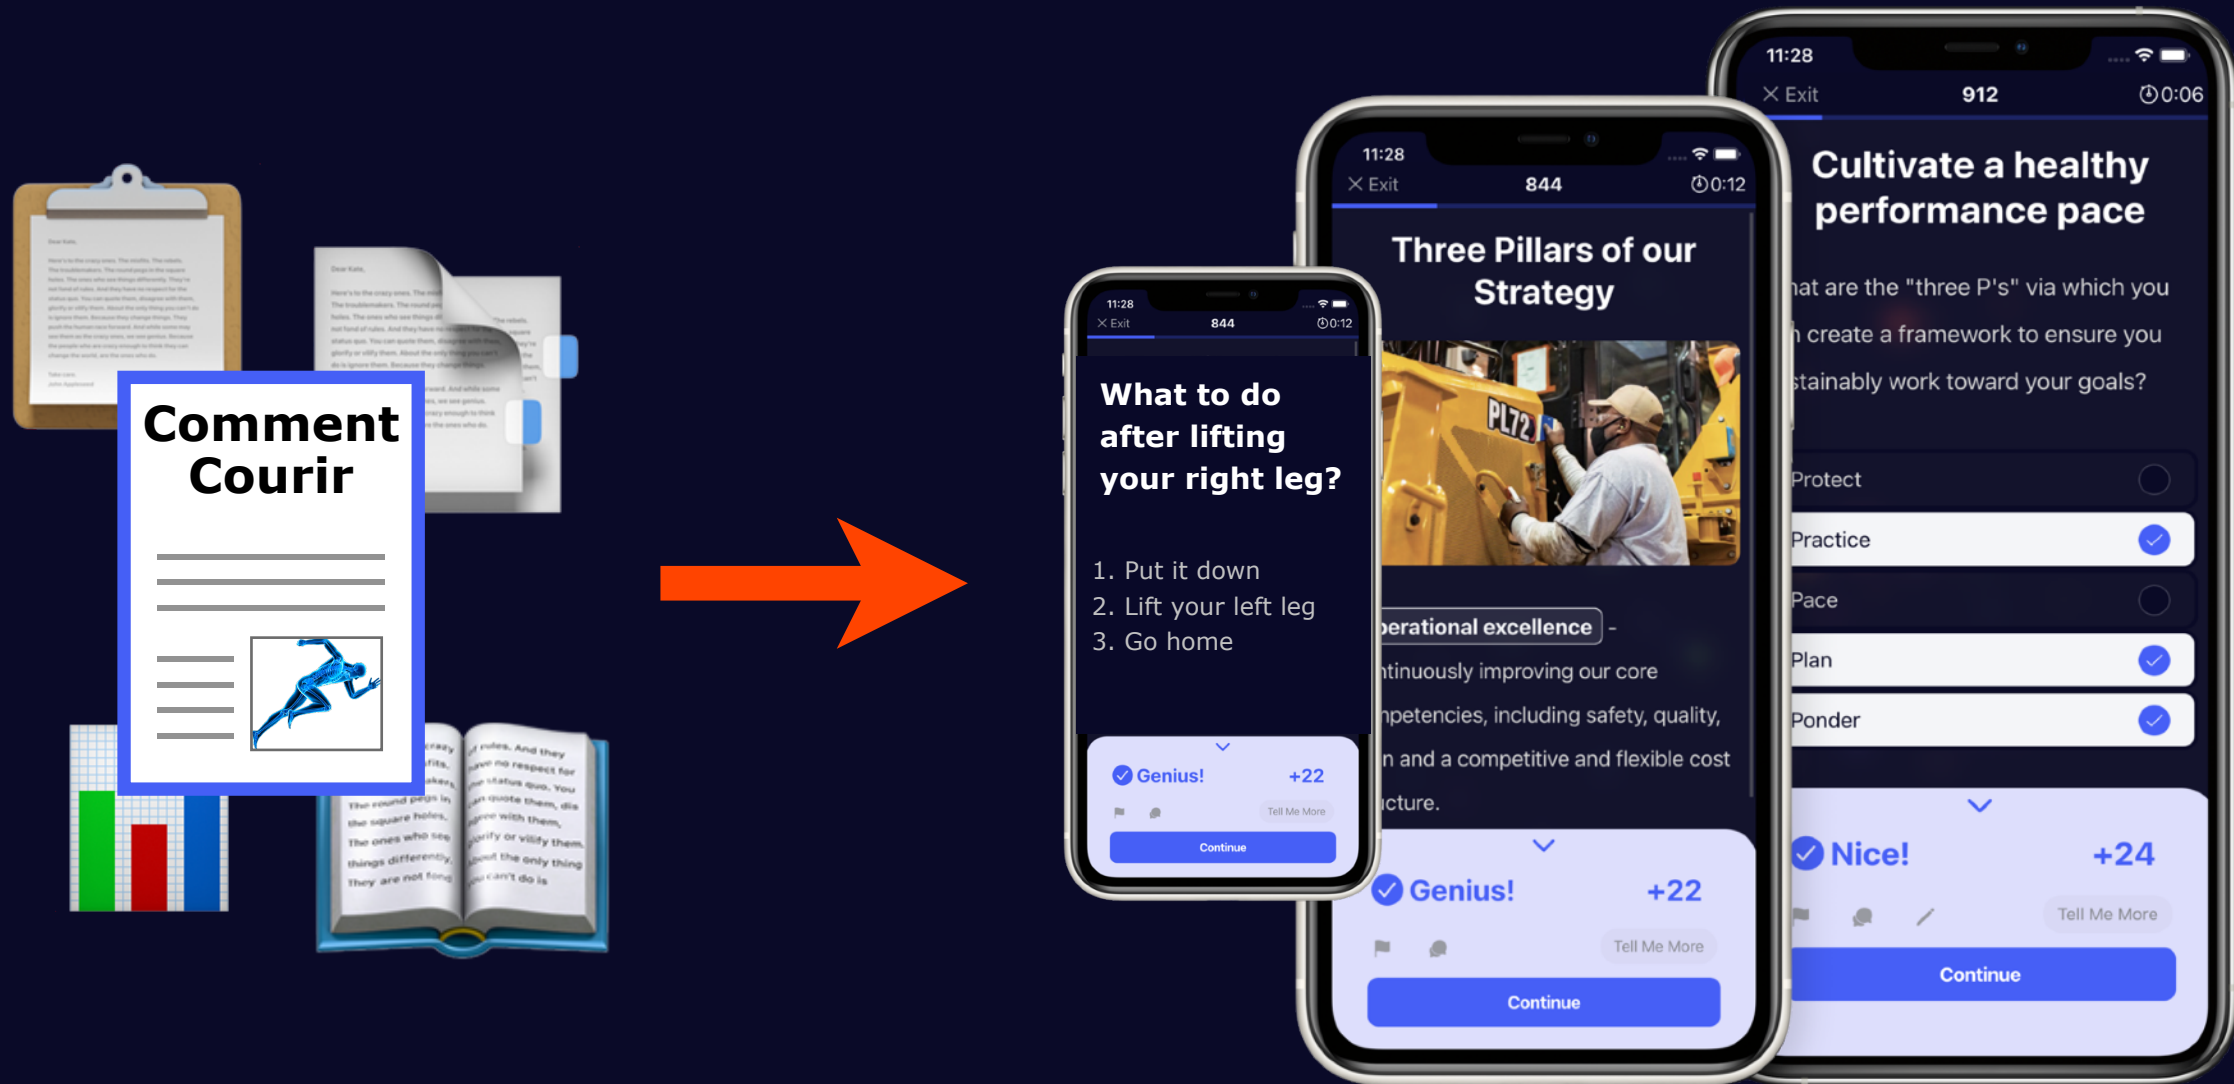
Comment Courir

11:28
Exit 844 0:12
What to do after lifting your right leg?

1. Put it down
2. Lift your left leg
3. Go home

Genius! +22
Tell Me More
Continue

11:28
Exit 844 0:12
Three Pillars of our Strategy

PL72

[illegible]perational excellence -
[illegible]ntinuously improving our core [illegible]mpetencies, including safety, quality, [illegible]n and a competitive and flexible cost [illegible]cture.

Genius! +22
Tell Me More
Continue

11:28
Exit 912 0:06
Cultivate a healthy performance pace

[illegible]at are the "three P's" via which you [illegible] create a framework to ensure you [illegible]stainably work toward your goals?

Protect
Practice
Pace
Plan
Ponder

Nice! +24
Tell Me More
Continue